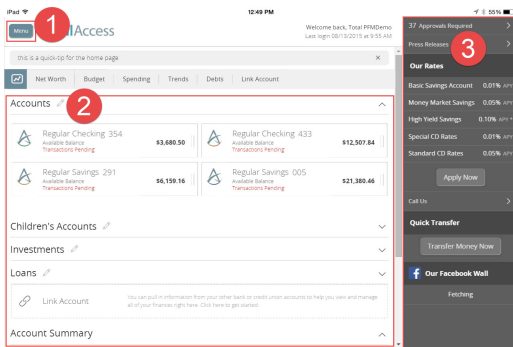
iPad 12:49 PM 55%

Menu 1 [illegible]lAccess

Welcome back, Total PFMDemo
Last login 08/13/2015 at 9:55 AM

this is a quick-tip for the home page ×

Net Worth | Budget | Spending | Trends | Debts | Link Account

Accounts 2

Regular Checking 354
Available Balance
Transactions Pending
$3,680.50

Regular Checking 433
Available Balance
Transactions Pending
$12,507.84

Regular Savings 291
Available Balance
Transactions Pending
$6,159.16

Regular Savings 005
Available Balance
Transactions Pending
$21,380.46

Children's Accounts

Investments

Loans

Link Account
You can pull in information from your other bank or credit union accounts to help you view and manage all of your finances right here. Click here to get started.

Account Summary

37 Approvals Required
Press Releases 3

Our Rates

| | |
|---|---|
| Basic Savings Account | 0.01% APY |
| Money Market Savings | 0.05% APY |
| High Yield Savings | 0.10% APY |
| Special CD Rates | 0.01% APY |
| Standard CD Rates | 0.05% APY |

Apply Now

Call Us

Quick Transfer

Transfer Money Now

Our Facebook Wall

Fetching